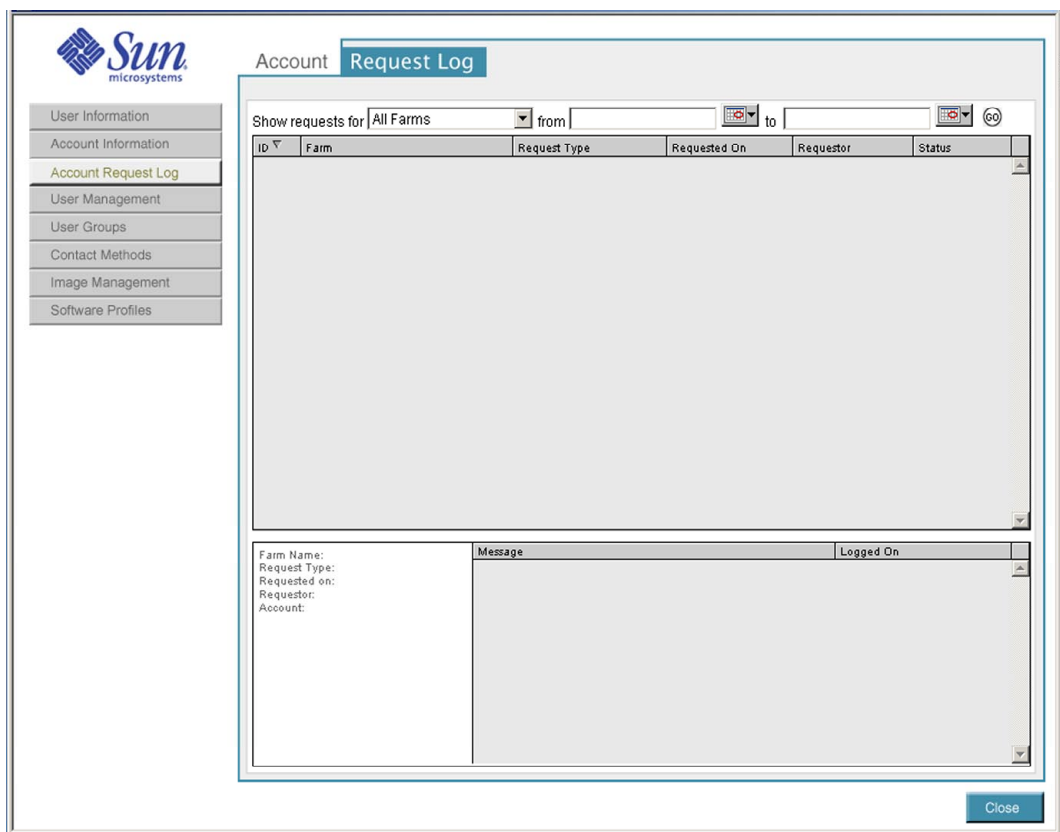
Sun microsystems

Account Request Log

User Information
Account Information
Account Request Log
User Management
User Groups
Contact Methods
Image Management
Software Profiles

Show requests for All Farms from to GO

| ID | Farm | Request Type | Requested On | Requestor | Status |
|---|---|---|---|---|---|

Farm Name:
Request Type:
Requested on:
Requestor:
Account:

| Message | Logged On |
|---|---|

Close